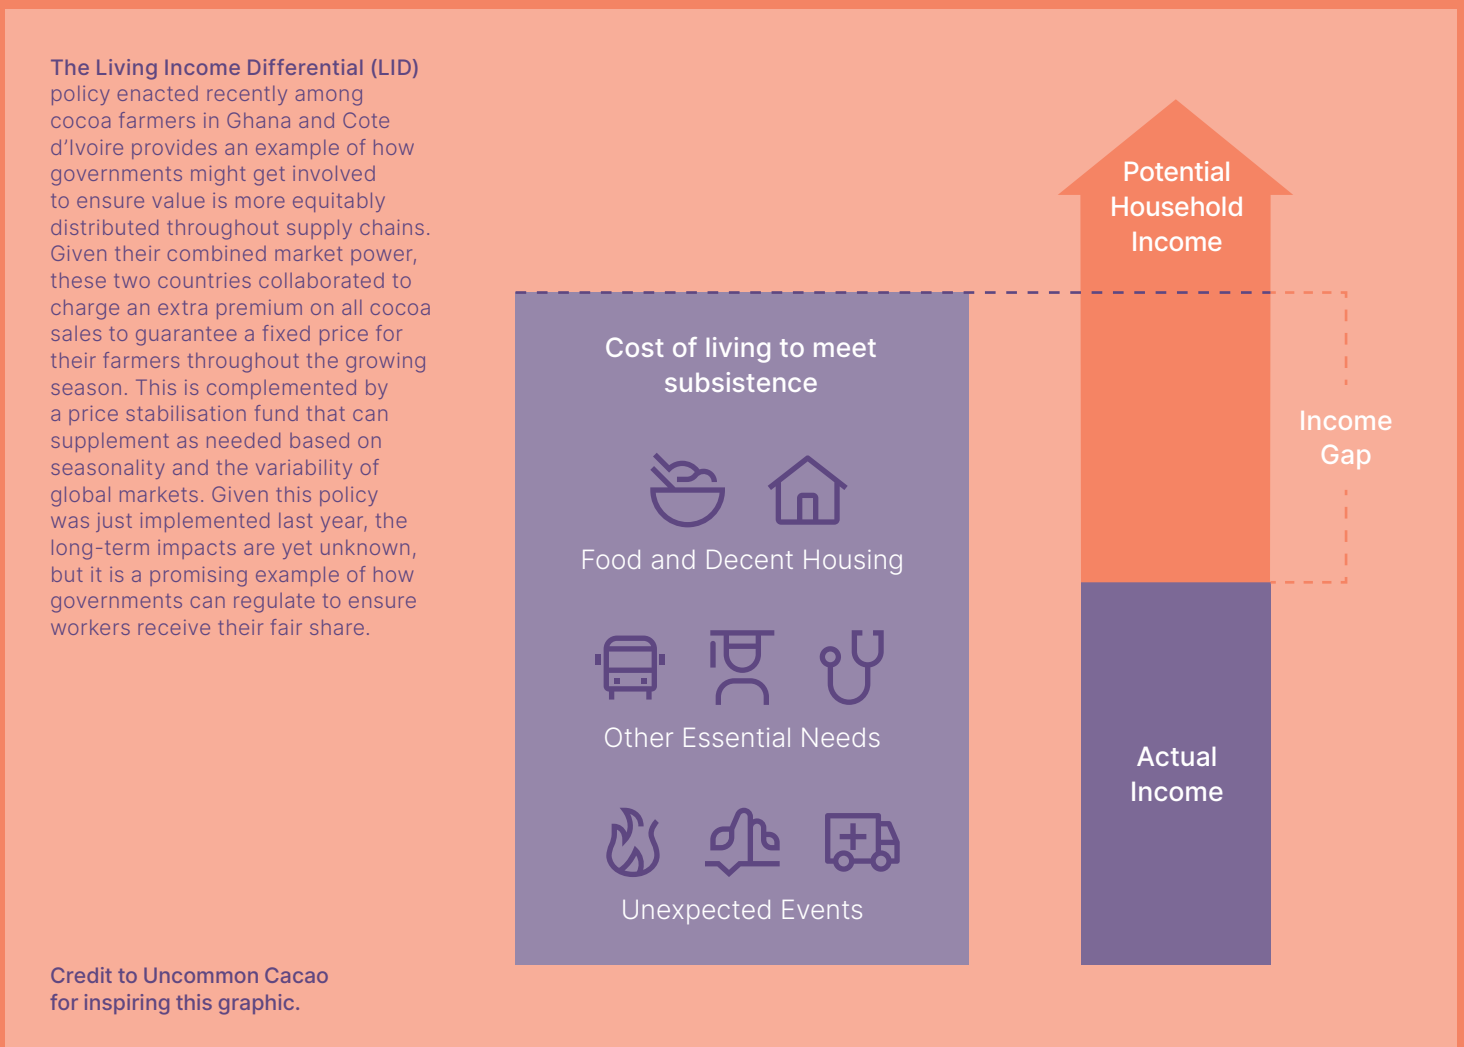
**The Living Income Differential (LID)** policy enacted recently among cocoa farmers in Ghana and Cote d'Ivoire provides an example of how governments might get involved to ensure value is more equitably distributed throughout supply chains. Given their combined market power, these two countries collaborated to charge an extra premium on all cocoa sales to guarantee a fixed price for their farmers throughout the growing season. This is complemented by a price stabilisation fund that can supplement as needed based on seasonality and the variability of global markets. Given this policy was just implemented last year, the long-term impacts are yet unknown, but it is a promising example of how governments can regulate to ensure workers receive their fair share.

Cost of living to meet subsistence

Food and Decent Housing

Other Essential Needs

Unexpected Events

Potential Household Income

Income Gap

Actual Income

Credit to Uncommon Cacao for inspiring this graphic.